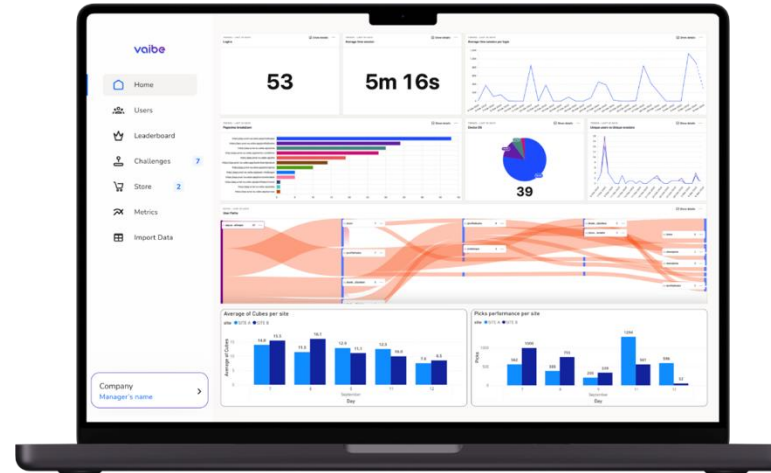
vaibe

Home
Users
Leaderboard
Challenges 7
Store 2
Metrics
Import Data

Company
Manager's name

Logins
53

Average time session
5m 16s

Average time session per login

Pageview breakdown

Device OS
39

Unique users vs Unique sessions

User Paths

Average of Cubes per site
site ■ SITE A ■ SITE B
14.6 15.3 11.5 16.7 12.5 11.4 12.5 10.4 7.8 8.8
Average of Cubes
Day
September

Picks performance per site
site ■ SITE A ■ SITE B
565 1066 300 772 200 409 1394 709 52
Picks
Day
September